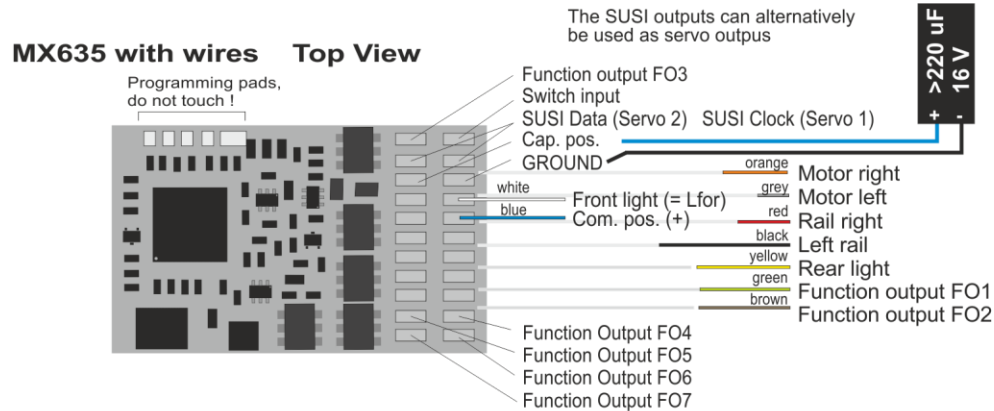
MX635 with wires Top View

Programming pads, do not touch !

The SUSI outputs can alternatively be used as servo outpus

>220 uF
16 V
+ -

Function output FO3
Switch input
SUSI Data (Servo 2) SUSI Clock (Servo 1)
Cap. pos.
GROUND
orange Motor right
grey Motor left
white Front light (= Lfor)
blue Com. pos. (+)
red Rail right
black Left rail
yellow Rear light
green Function output FO1
brown Function output FO2
Function Output FO4
Function Output FO5
Function Output FO6
Function Output FO7